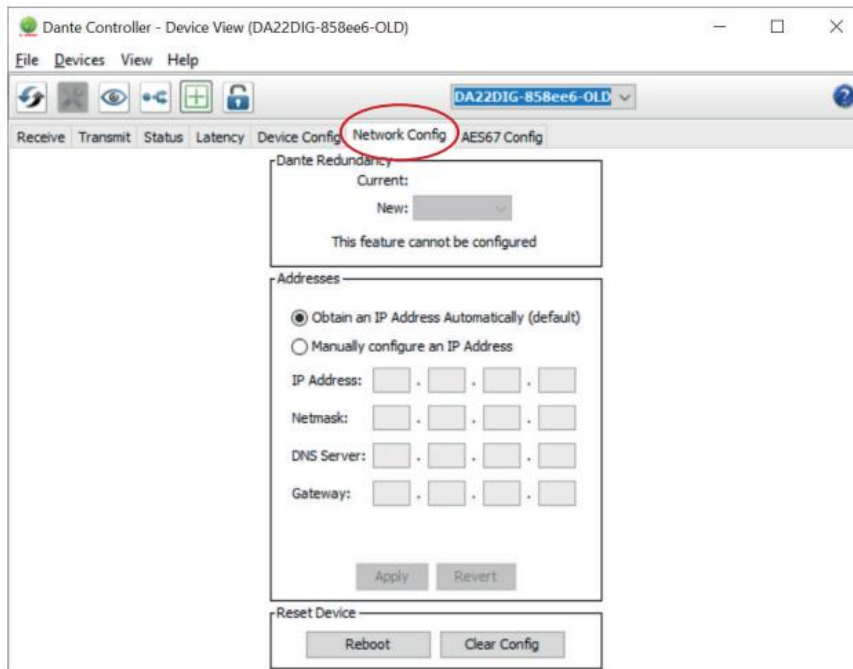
Dante Controller - Device View (DA22DIG-858ee6-OLD)

File Devices View Help

DA22DIG-858ee6-OLD

Receive Transmit Status Latency Device Config Network Config AES67 Config

Dante Redundancy
Current:
New:
This feature cannot be configured

Addresses
Obtain an IP Address Automatically (default)
Manually configure an IP Address
IP Address: . . .
Netmask: . . .
DNS Server: . . .
Gateway: . . .

Apply Revert

Reset Device
Reboot Clear Config